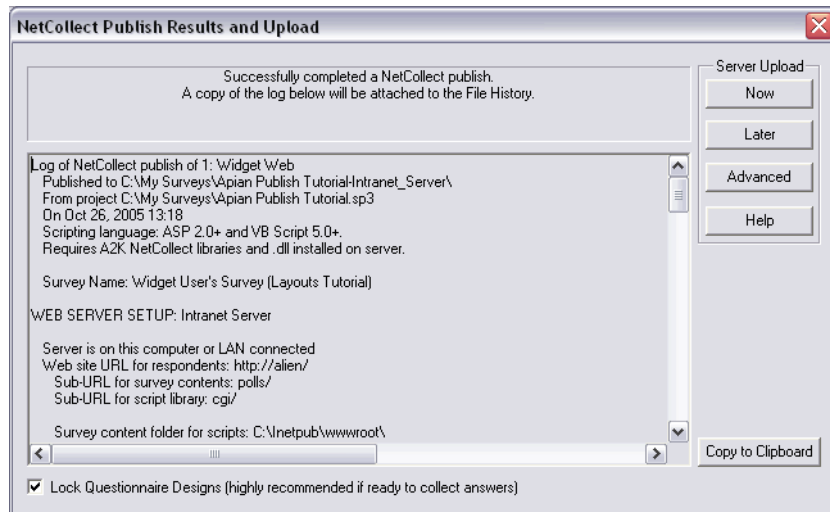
NetCollect Publish Results and Upload

Successfully completed a NetCollect publish.
A copy of the log below will be attached to the File History.

Server Upload
Now
Later
Advanced
Help

Log of NetCollect publish of 1: Widget Web
Published to C:\My Surveys\Apian Publish Tutorial-Intranet_Server\
From project C:\My Surveys\Apian Publish Tutorial.sp3
On Oct 26, 2005 13:18
Scripting language: ASP 2.0+ and VB Script 5.0+.
Requires A2K NetCollect libraries and .dll installed on server.

Survey Name: Widget User's Survey (Layouts Tutorial)

WEB SERVER SETUP: Intranet Server

Server is on this computer or LAN connected
Web site URL for respondents: http://alien/
Sub-URL for survey contents: polls/
Sub-URL for script library: cgi/

Survey content folder for scripts: C:\Inetpub\wwwroot\

Copy to Clipboard

Lock Questionnaire Designs (highly recommended if ready to collect answers)